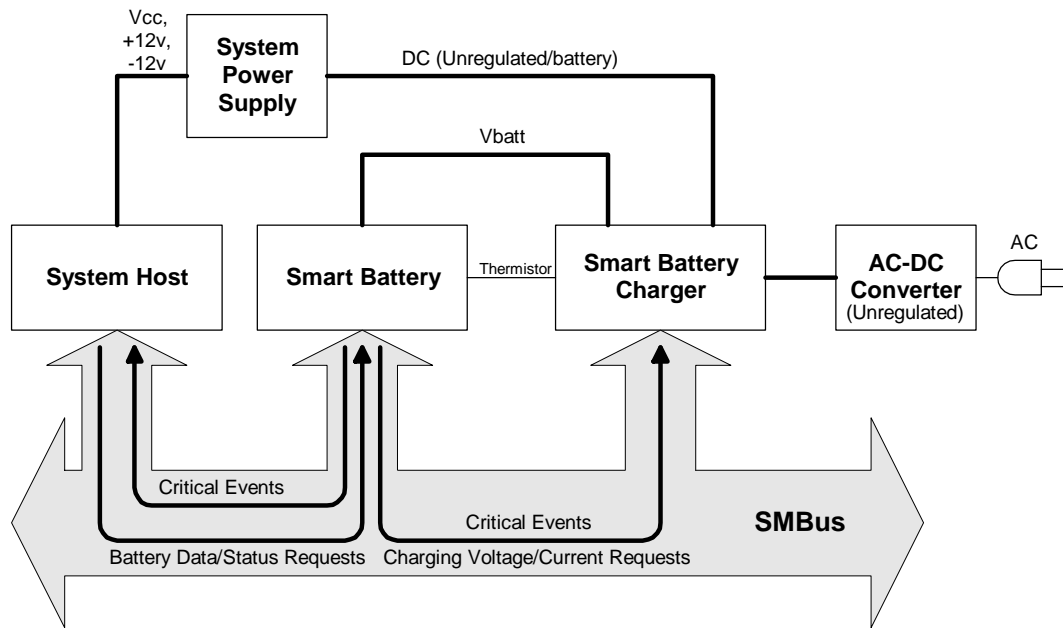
Vcc, +12v, -12v

System Power Supply

DC (Unregulated/battery)

Vbatt

System Host

Smart Battery

Thermistor

Smart Battery Charger

AC-DC Converter (Unregulated)

AC

Critical Events

Critical Events

SMBus

Battery Data/Status Requests

Charging Voltage/Current Requests